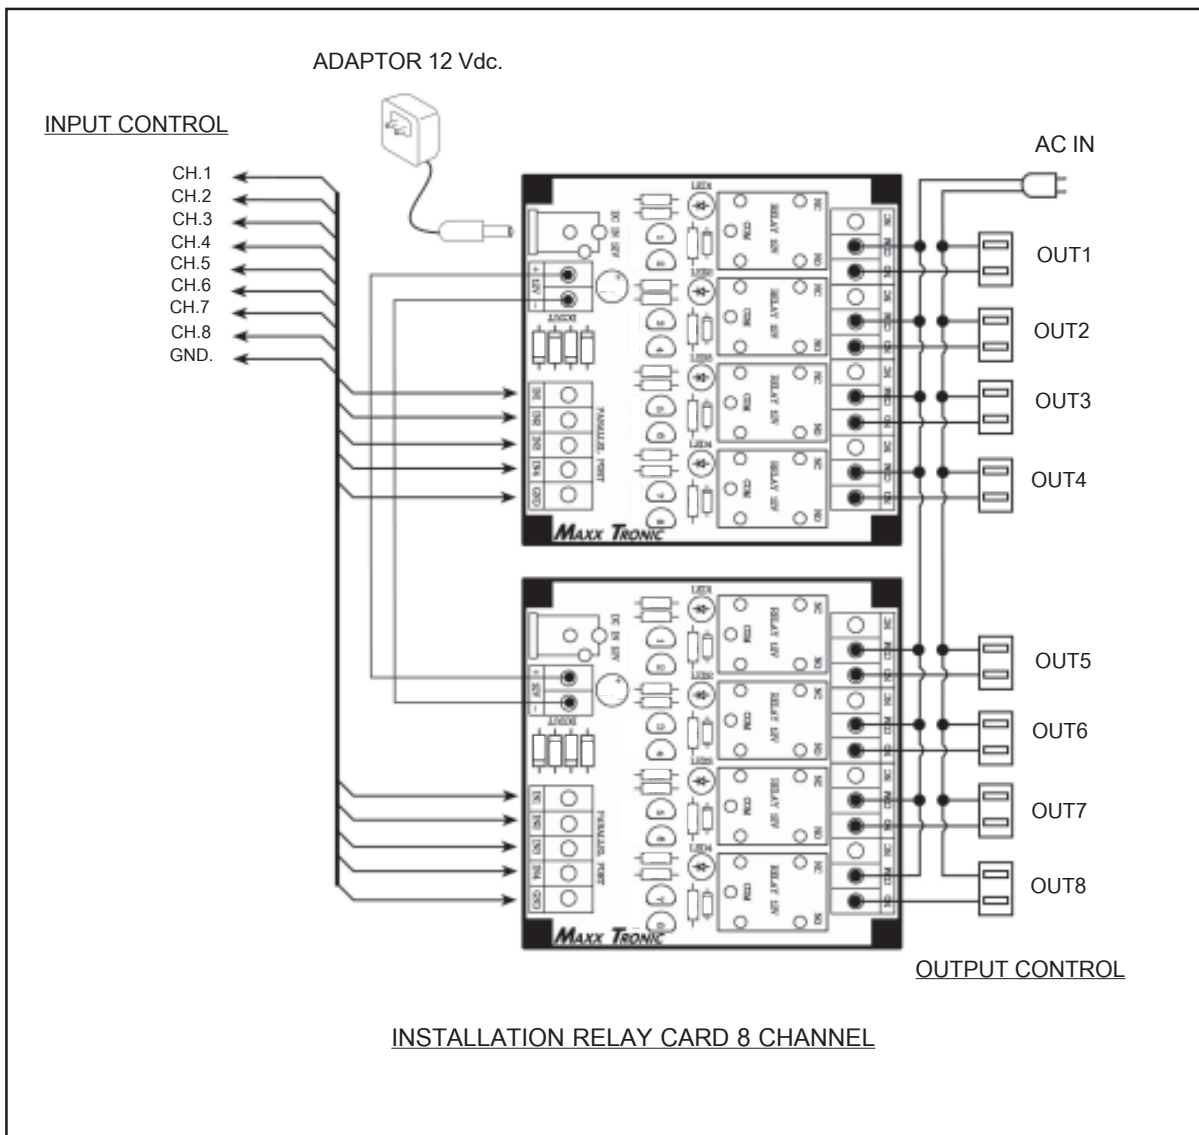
ADAPTOR 12 Vdc.

INPUT CONTROL

CH.1
CH.2
CH.3
CH.4
CH.5
CH.6
CH.7
CH.8
GND.

AC IN

OUT1
OUT2
OUT3
OUT4
OUT5
OUT6
OUT7
OUT8

MAXX TRONIC

MAXX TRONIC

OUTPUT CONTROL

INSTALLATION RELAY CARD 8 CHANNEL